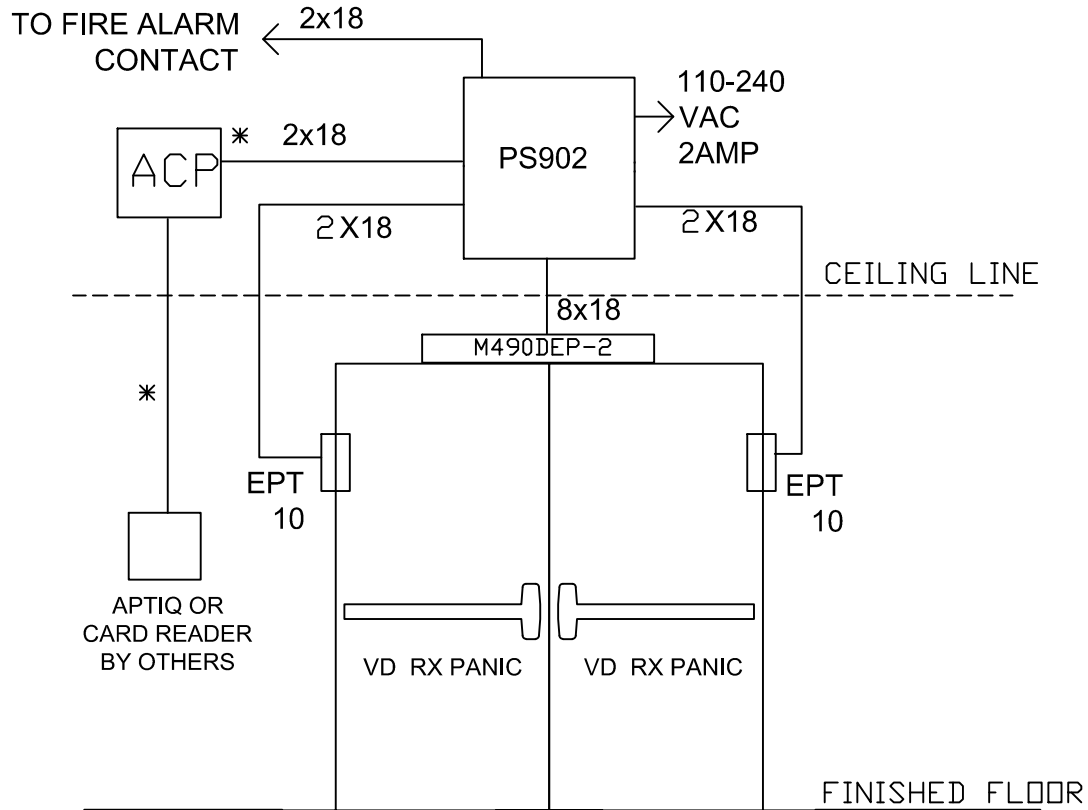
TO FIRE ALARM CONTACT

2x18

110-240 VAC 2AMP

ACP

*

2x18

PS902

2X18

2X18

CEILING LINE

8x18

M490DEP-2

*

EPT 10

EPT 10

APTIQ OR CARD READER BY OTHERS

VD RX PANIC

VD RX PANIC

FINISHED FLOOR